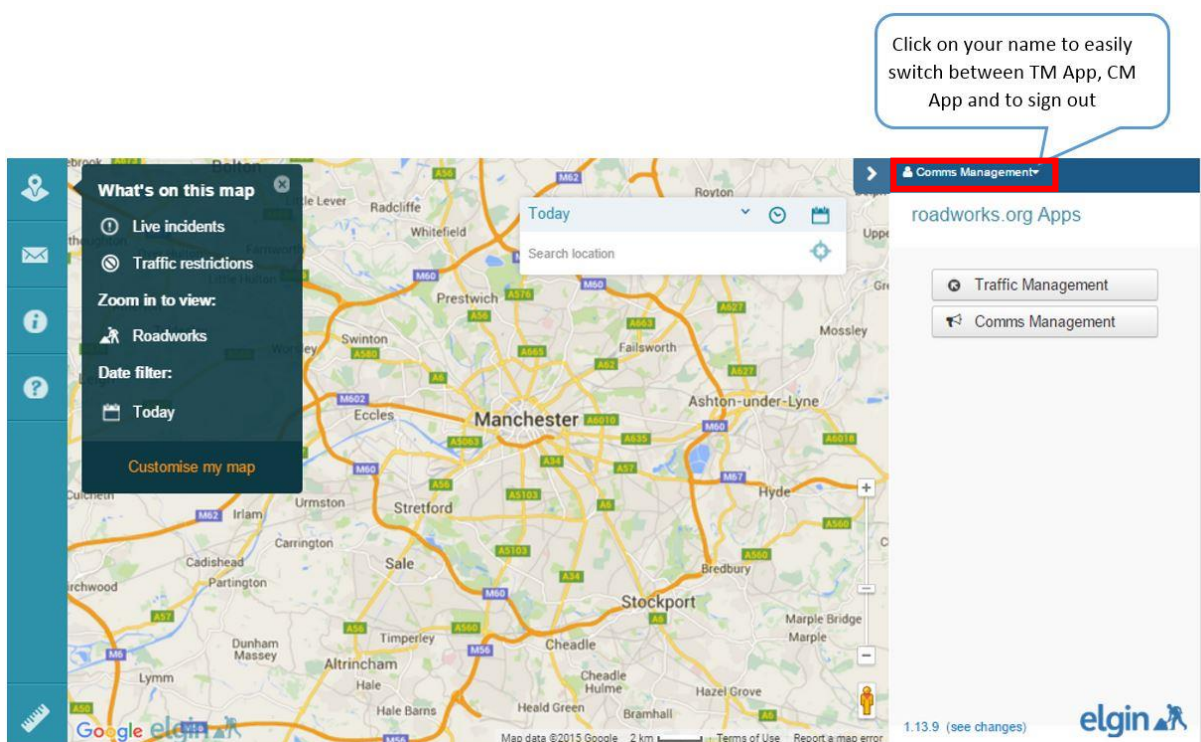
Click on your name to easily switch between TM App, CM App and to sign out

Comms Management

roadworks.org Apps

Traffic Management

Comms Management

What's on this map

Live incidents

Traffic restrictions

Zoom in to view:

Roadworks

Date filter:

Today

Customise my map

Today

Search location

Bolton
Radcliffe
Whitefield
Royton
Prestwich
Swinton
Worsley
Failsworth
Mossley
Eccles
Manchester
Ashton-under-Lyne
Urmston
Stretford
Hyde
Irlam
Carrington
Cadishead
Partington
Sale
Bredbury
Stockport
Marple Bridge
Marple
Dunham Massey
Timperley
Cheadle
Altrincham
Cheadle Hulme
Lymm
Hale
Hazel Grove
Hale Barns
Heald Green
Bramhall

M62
A56
M60
A576
A6
A580
A663
A665
A62
A627
M602
A5063
A6010
A635
A34
A57
A6018
A5103
M67
M6
A560
A57
A56
M56
A5103

Google elgin

Map data ©2015 Google 2 km Terms of Use Report a map error

1.13.9 (see changes)

elgin